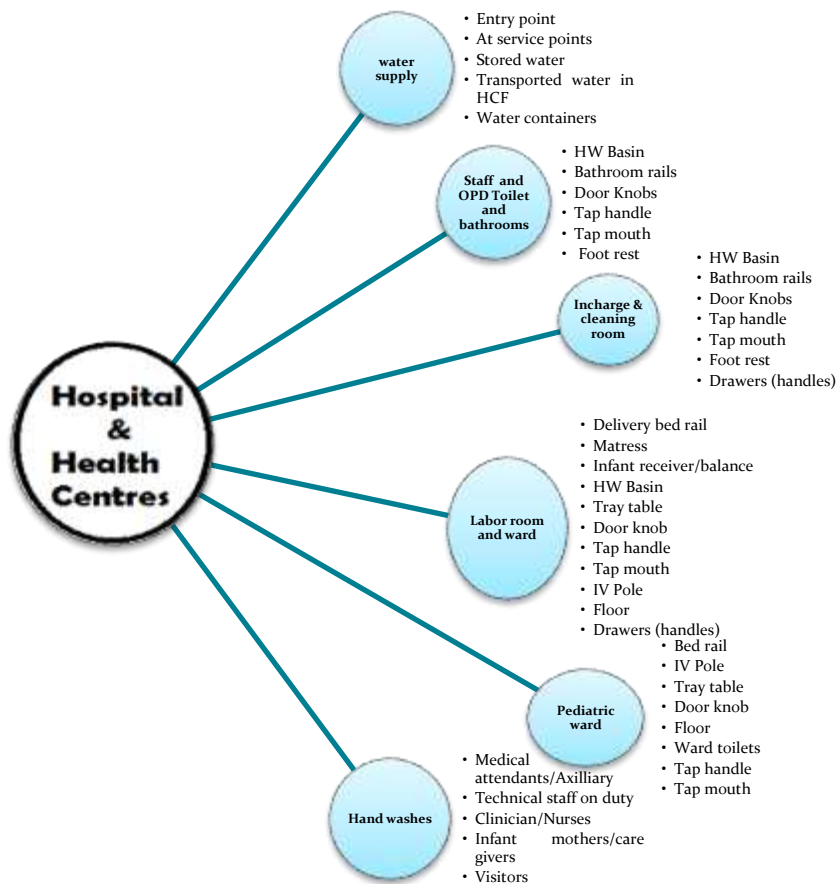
Hospital & Health Centres

water supply
- Entry point
- At service points
- Stored water
- Transported water in HCF
- Water containers

Staff and OPD Toilet and bathrooms
- HW Basin
- Bathroom rails
- Door Knobs
- Tap handle
- Tap mouth
- Foot rest

Incharge & cleaning room
- HW Basin
- Bathroom rails
- Door Knobs
- Tap handle
- Tap mouth
- Foot rest
- Drawers (handles)

Labor room and ward
- Delivery bed rail
- Matress
- Infant receiver/balance
- HW Basin
- Tray table
- Door knob
- Tap handle
- Tap mouth
- IV Pole
- Floor
- Drawers (handles)

Pediatric ward
- Bed rail
- IV Pole
- Tray table
- Door knob
- Floor
- Ward toilets
- Tap handle
- Tap mouth

Hand washes
- Medical attendants/Axilliary
- Technical staff on duty
- Clinician/Nurses
- Infant mothers/care givers
- Visitors